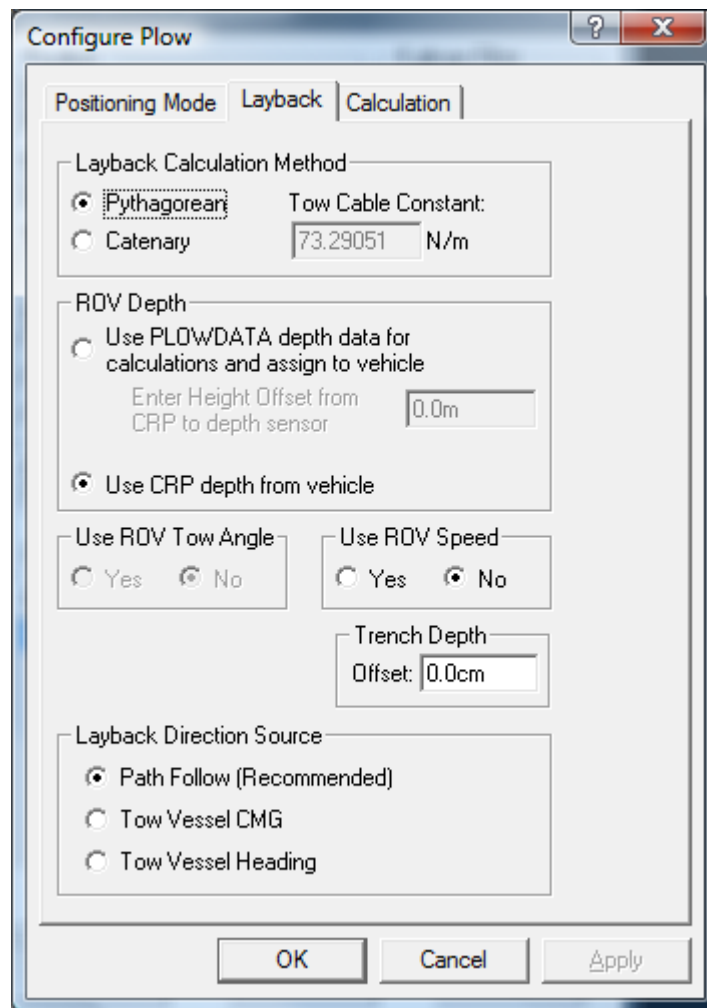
Configure Plow

?

X

Positioning Mode | Layback | Calculation

Layback Calculation Method

Pythagorean

Catenary

Tow Cable Constant:

73.29051 N/m

ROV Depth

Use PLOWDATA depth data for calculations and assign to vehicle

Enter Height Offset from CRP to depth sensor

0.0m

Use CRP depth from vehicle

Use ROV Tow Angle

Yes No

Use ROV Speed

Yes No

Trench Depth

Offset: 0.0cm

Layback Direction Source

Path Follow (Recommended)

Tow Vessel CMG

Tow Vessel Heading

OK

Cancel

Apply